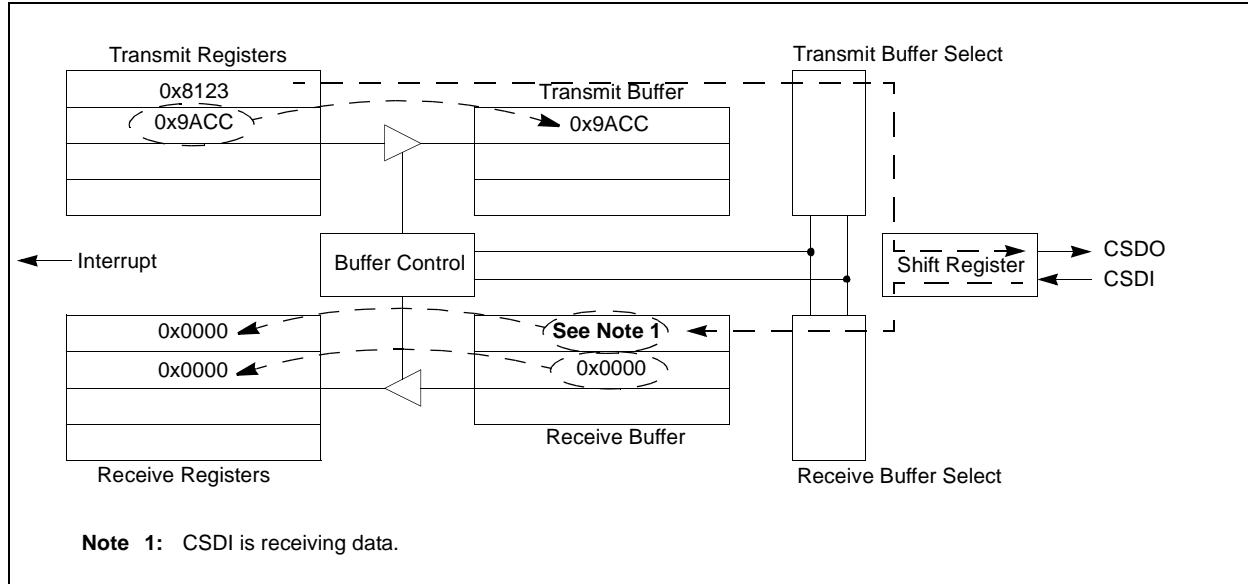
Transmit Registers

0x8123

0x9ACC

Transmit Buffer

0x9ACC

Transmit Buffer Select

Interrupt

Buffer Control

Shift Register

CSDO

CSDI

0x0000

0x0000

See Note 1

0x0000

Receive Buffer

Receive Registers

Receive Buffer Select

**Note 1:** CSDI is receiving data.